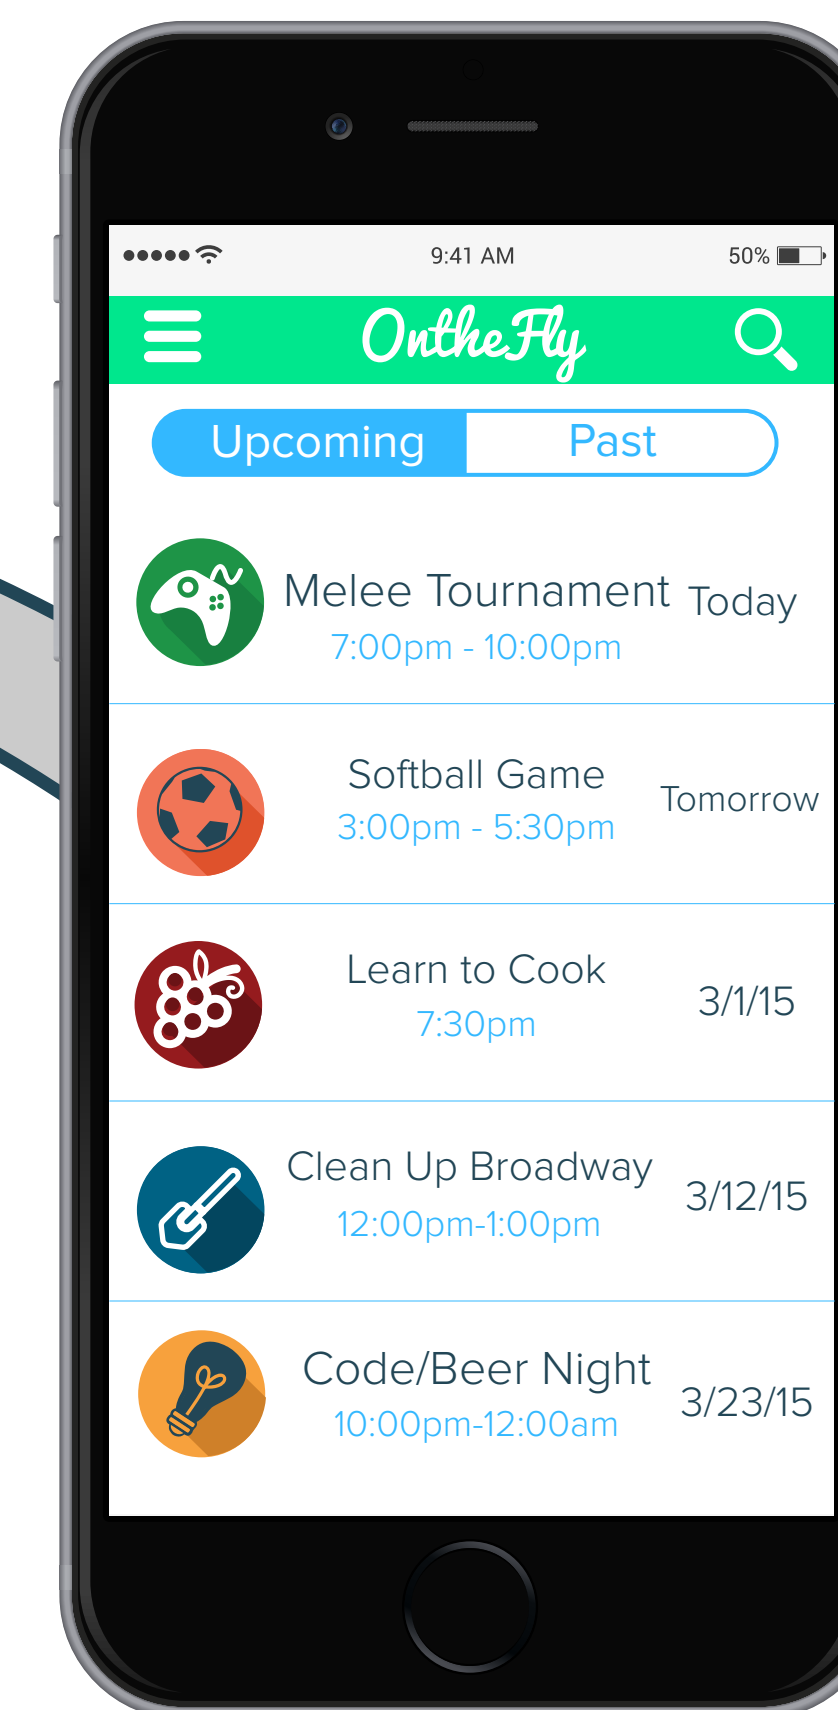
9:41 AM
50%

OntheFly

Upcoming
Past

Melee Tournament
7:00pm - 10:00pm
Today

Softball Game
3:00pm - 5:30pm
Tomorrow

Learn to Cook
7:30pm
3/1/15

Clean Up Broadway
12:00pm-1:00pm
3/12/15

Code/Beer Night
10:00pm-12:00am
3/23/15